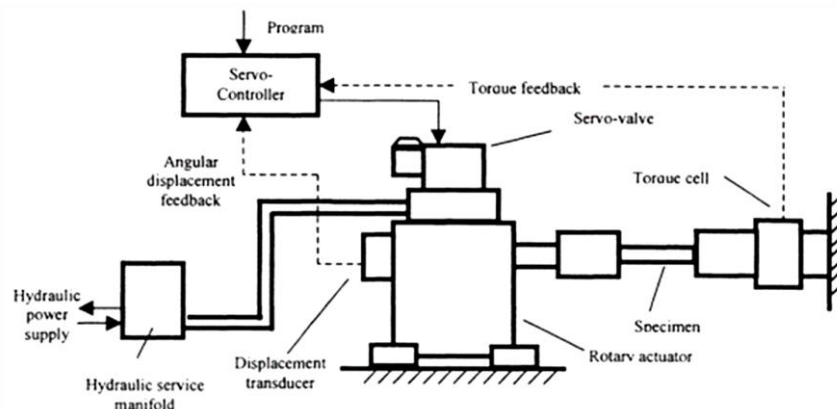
Program

Servo-Controller

Torque feedback

Servo-valve

Angular displacement feedback

Torque cell

Hydraulic power supply

Hydraulic service manifold

Displacement transducer

Specimen

Rotary actuator